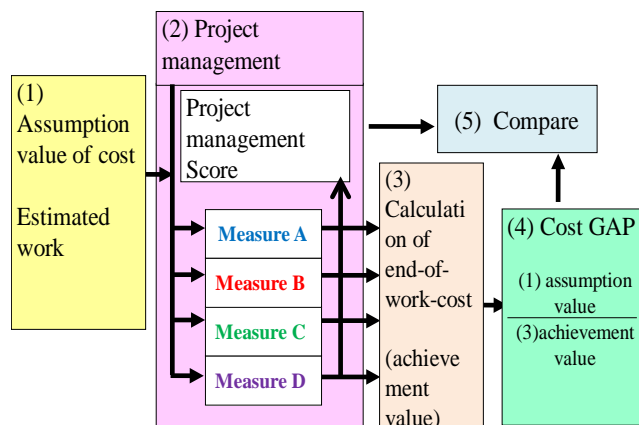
(1) Assumption value of cost

Estimated work

(2) Project management

Project management Score

Measure A

Measure B

Measure C

Measure D

(3) Calculation of end-of-work-cost

(achievement value)

(5) Compare

(4) Cost GAP

$\frac{\text{(1) assumption value}}{\text{(3)achievement value}}$